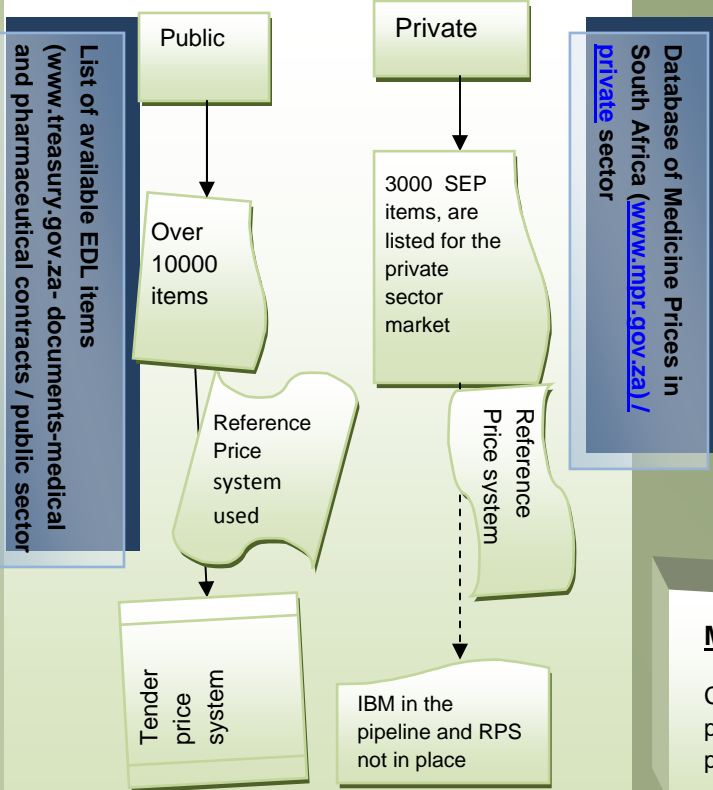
List of available EDL items (www.treasury.gov.za- documents-medical and pharmaceutical contracts / public sector

Public

Over 10000 items

Reference Price system used

Tender price system

Private

3000 SEP items, are listed for the private sector market

Reference Price system

IBM in the pipeline and RPS not in place

Database of Medicine Prices in South Africa (www.mpr.gov.za)/ private sector

M

C
p
p